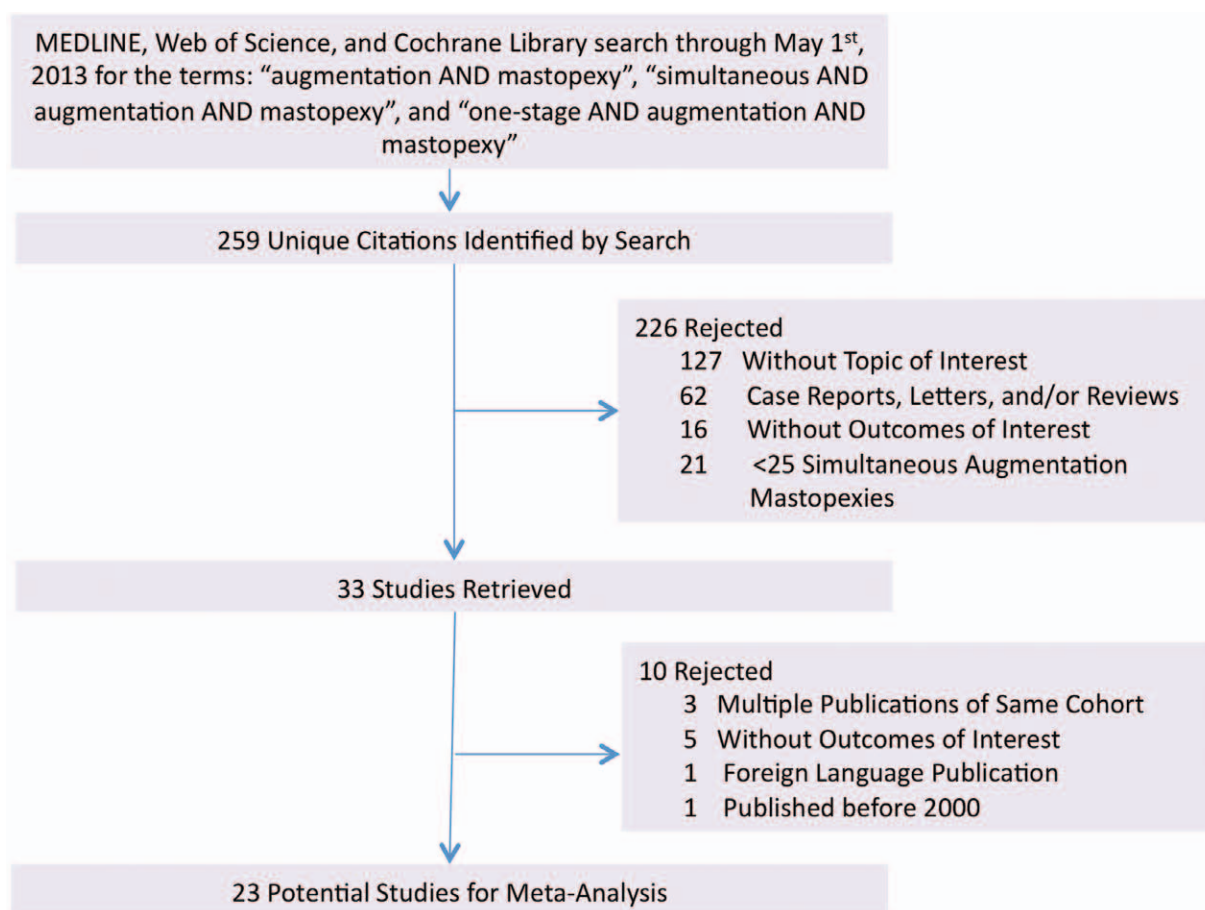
MEDLINE, Web of Science, and Cochrane Library search through May 1$^{st}$, 2013 for the terms: “augmentation AND mastopexy”, “simultaneous AND augmentation AND mastopexy”, and “one-stage AND augmentation AND mastopexy”

259 Unique Citations Identified by Search

226 Rejected
127 Without Topic of Interest
62 Case Reports, Letters, and/or Reviews
16 Without Outcomes of Interest
21 <25 Simultaneous Augmentation Mastopexies

33 Studies Retrieved

10 Rejected
3 Multiple Publications of Same Cohort
5 Without Outcomes of Interest
1 Foreign Language Publication
1 Published before 2000

23 Potential Studies for Meta-Analysis